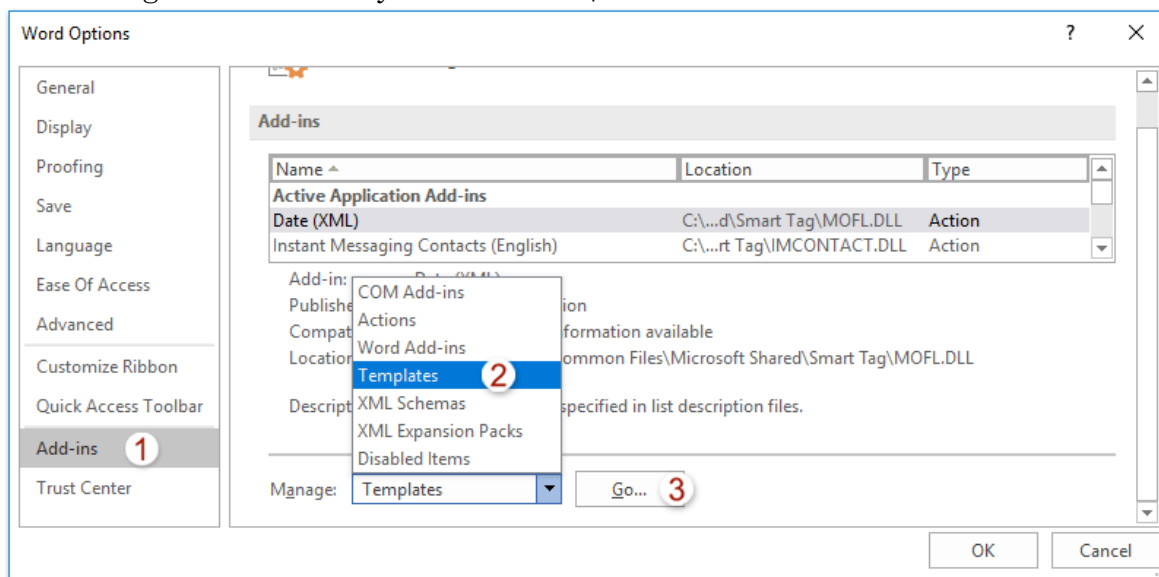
Word Options

?

General
Display
Proofing
Save
Language
Ease Of Access
Advanced
Customize Ribbon
Quick Access Toolbar
Add-ins 1
Trust Center

Add-ins

| Name | Location | Type |
|---|---|---|
| Active Application Add-ins | | |
| Date (XML) | C:\...d\Smart Tag\MOFL.DLL | Action |
| Instant Messaging Contacts (English) | C:\...rt Tag\IMCONTACT.DLL | Action |

Add-in: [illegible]
Publishe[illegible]ion
Compat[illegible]formation available
Location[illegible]ommon Files\Microsoft Shared\Smart Tag\MOFL.DLL

Descript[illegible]specified in list description files.

COM Add-ins
Actions
Word Add-ins
Templates 2
XML Schemas
XML Expansion Packs
Disabled Items

Manage: Templates
Go... 3

OK
Cancel